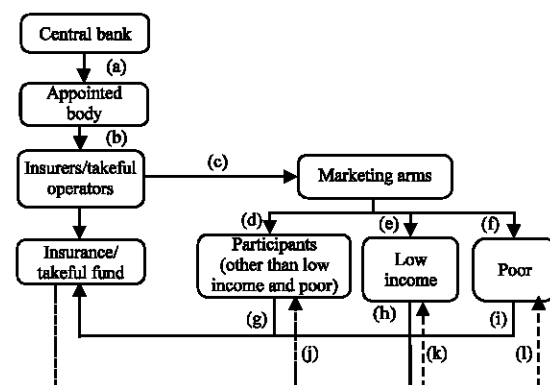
Central bank

(a)

Appointed body

(b)

Insurers/takeful operators

(c)

Marketing arms

(d)

(e)

(f)

Insurance/ takeful fund

Participants (other than low income and poor)

Low income

Poor

(g)

(h)

(i)

(j)

(k)

(l)